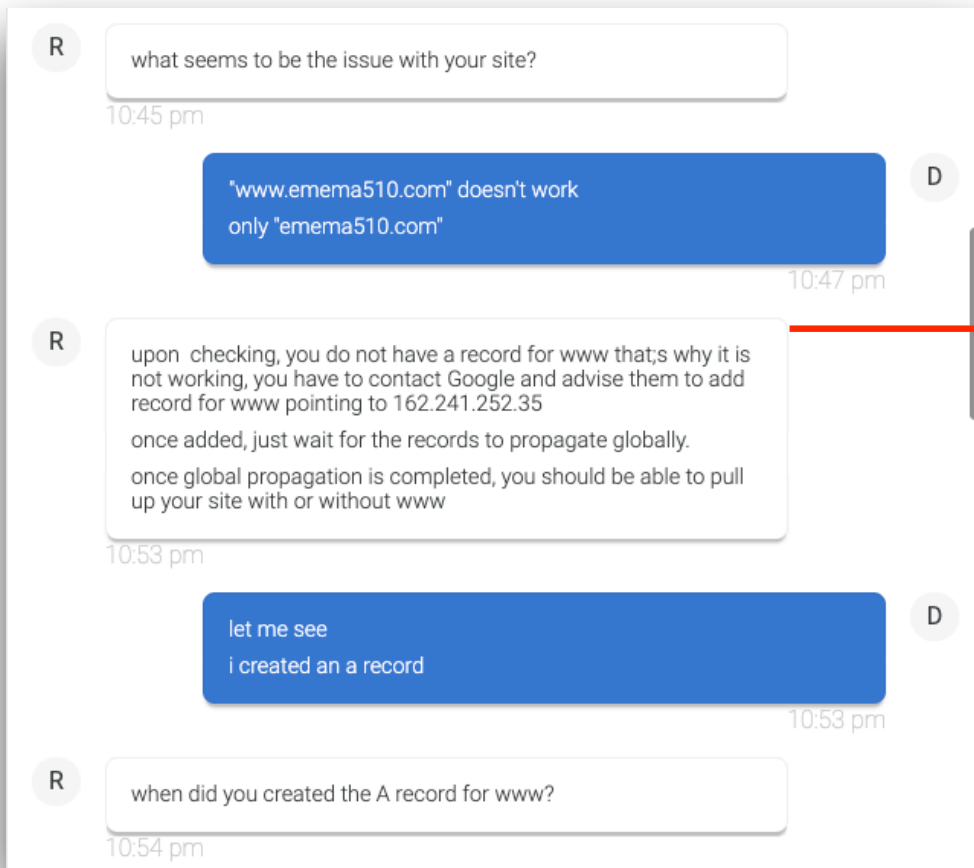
R

what seems to be the issue with your site?

10:45 pm

"www.emema510.com" doesn't work
only "emema510.com"

D

10:47 pm

R

upon checking, you do not have a record for www that;s why it is not working, you have to contact Google and advise them to add record for www pointing to 162.241.252.35

once added, just wait for the records to propagate globally.

once global propagation is completed, you should be able to pull up your site with or without www

10:53 pm

let me see
i created an a record

D

10:53 pm

R

when did you created the A record for www?

10:54 pm